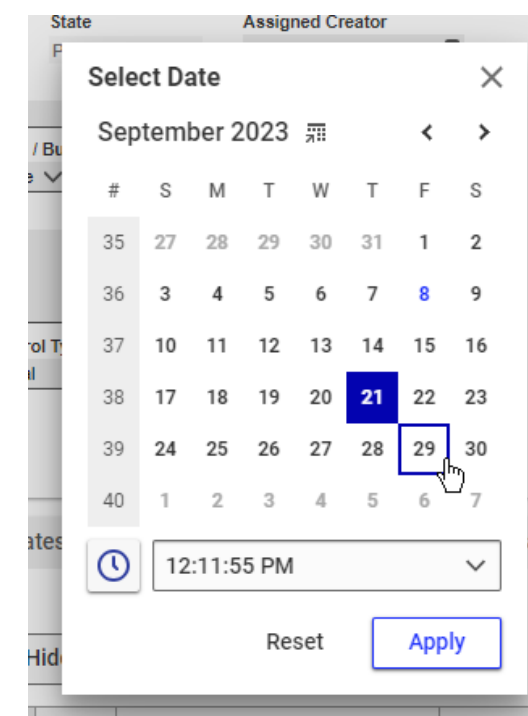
State
Assigned Creator

Select Date
September 2023

| # | S | M | T | W | T | F | S |
|---|---|---|---|---|---|---|---|
| 35 | 27 | 28 | 29 | 30 | 31 | 1 | 2 |
| 36 | 3 | 4 | 5 | 6 | 7 | 8 | 9 |
| 37 | 10 | 11 | 12 | 13 | 14 | 15 | 16 |
| 38 | 17 | 18 | 19 | 20 | 21 | 22 | 23 |
| 39 | 24 | 25 | 26 | 27 | 28 | 29 | 30 |
| 40 | 1 | 2 | 3 | 4 | 5 | 6 | 7 |

12:11:55 PM

Reset
Apply

/ Bu
e
rol Ty
al
ates
Hid